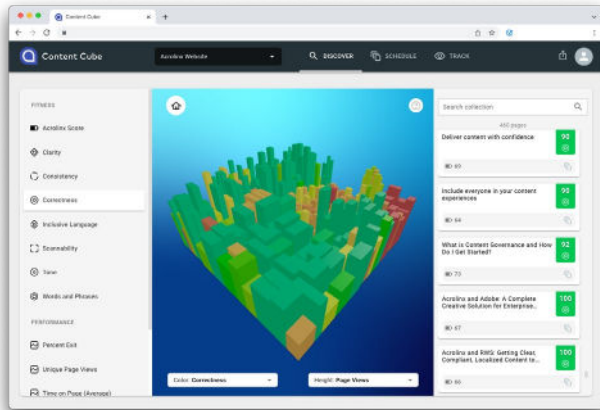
Content Cube

Content Cube

Acrolinx Website

DISCOVER

SCHEDULE

TRACK

FITNESS

Acrolinx Score

Clarity

Consistency

Correctness

Inclusive Language

Scannability

Tone

Words and Phrases

PERFORMANCE

Percent Exit

Unique Page Views

Time on Page (Average)

Color: Correctness

Height: Page Views

Search collection

400 pages

Deliver content with confidence

90

ID 65

Include everyone in your content experiences

90

ID 64

What is Content Governance and How Do I Get Started?

92

ID 73

Acrolinx and Adobe: A Complete Creative Solution for Enterprise...

100

ID 67

Acrolinx and RWS: Getting Clear, Compliant, Localized Content to...

100

ID 66